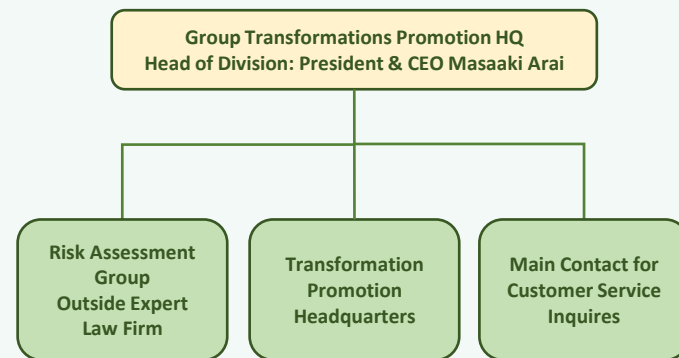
Group Transformations Promotion HQ
Head of Division: President & CEO Masaaki Arai

Risk Assessment Group
Outside Expert Law Firm

Transformation Promotion Headquarters

Main Contact for Customer Service Inquires